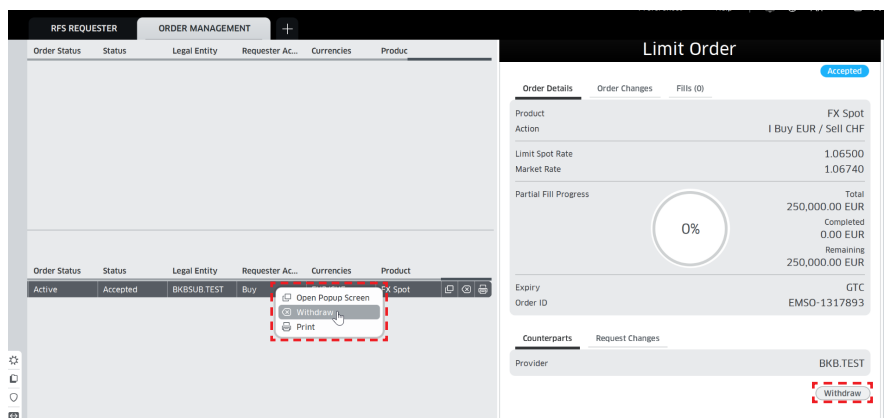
RFS REQUESTER
ORDER MANAGEMENT
+

| Order Status | Status | Legal Entity | Requester Ac... | Currencies | Produc |
|---|---|---|---|---|---|

| Order Status | Status | Legal Entity | Requester Ac... | Currencies | Product |
|---|---|---|---|---|---|
| Active | Accepted | BKBSUB.TEST | Buy | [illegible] | FX Spot |

Open Popup Screen
Withdraw
Print

Limit Order
Accepted
Order Details
Order Changes
Fills (0)

Product FX Spot
Action I Buy EUR / Sell CHF

Limit Spot Rate 1.06500
Market Rate 1.06740

Partial Fill Progress
0%
Total
250,000.00 EUR
Completed
0.00 EUR
Remaining
250,000.00 EUR

Expiry GTC
Order ID EMSO-1317893

Counterparts
Request Changes

Provider BKB.TEST

Withdraw